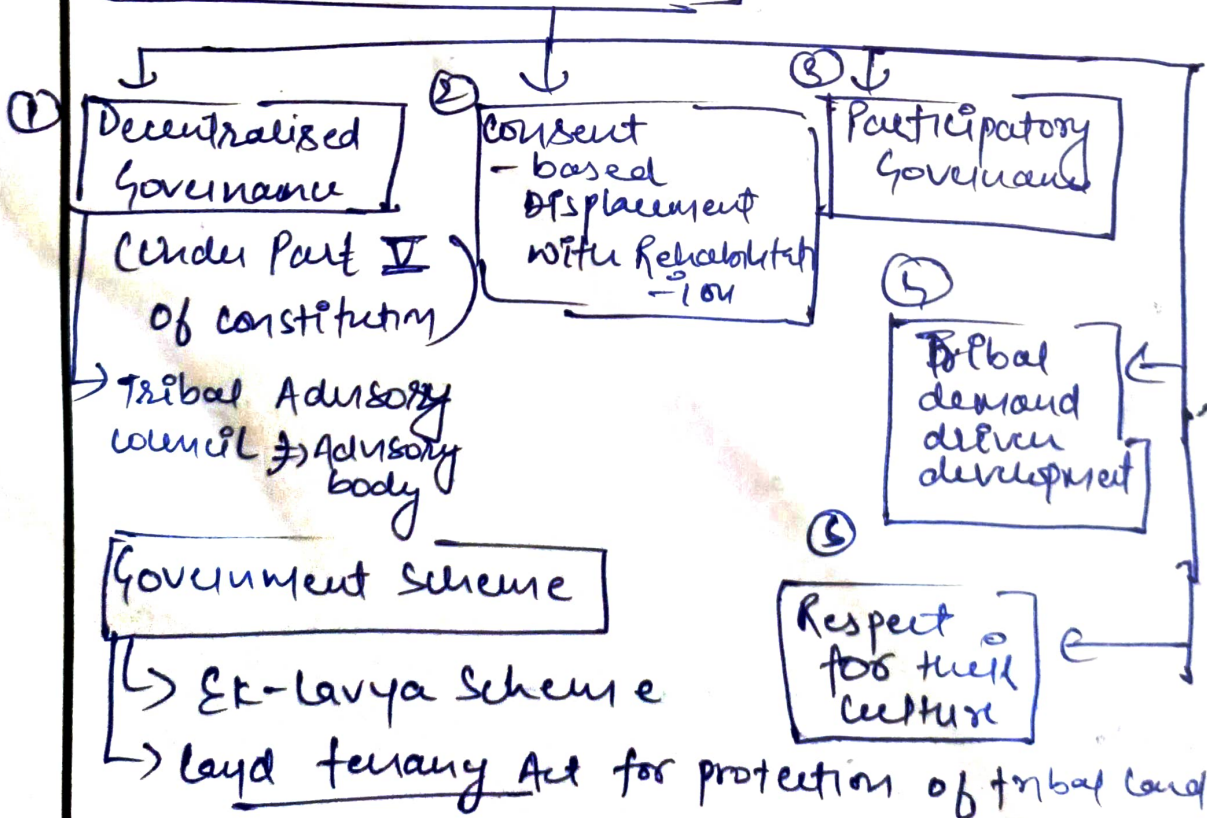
① Decentralised Governance

Under Part V of constitution

→ Tribal Advisory council ⇒ Advisory body

② Consent-based Displacement with Rehabilitation

③ Participatory Governance

④ Tribal demand driven development

⑤ Respect for their culture

Government Scheme

→ Ek-lavya Scheme

→ Land tenancy Act for protection of tribal land